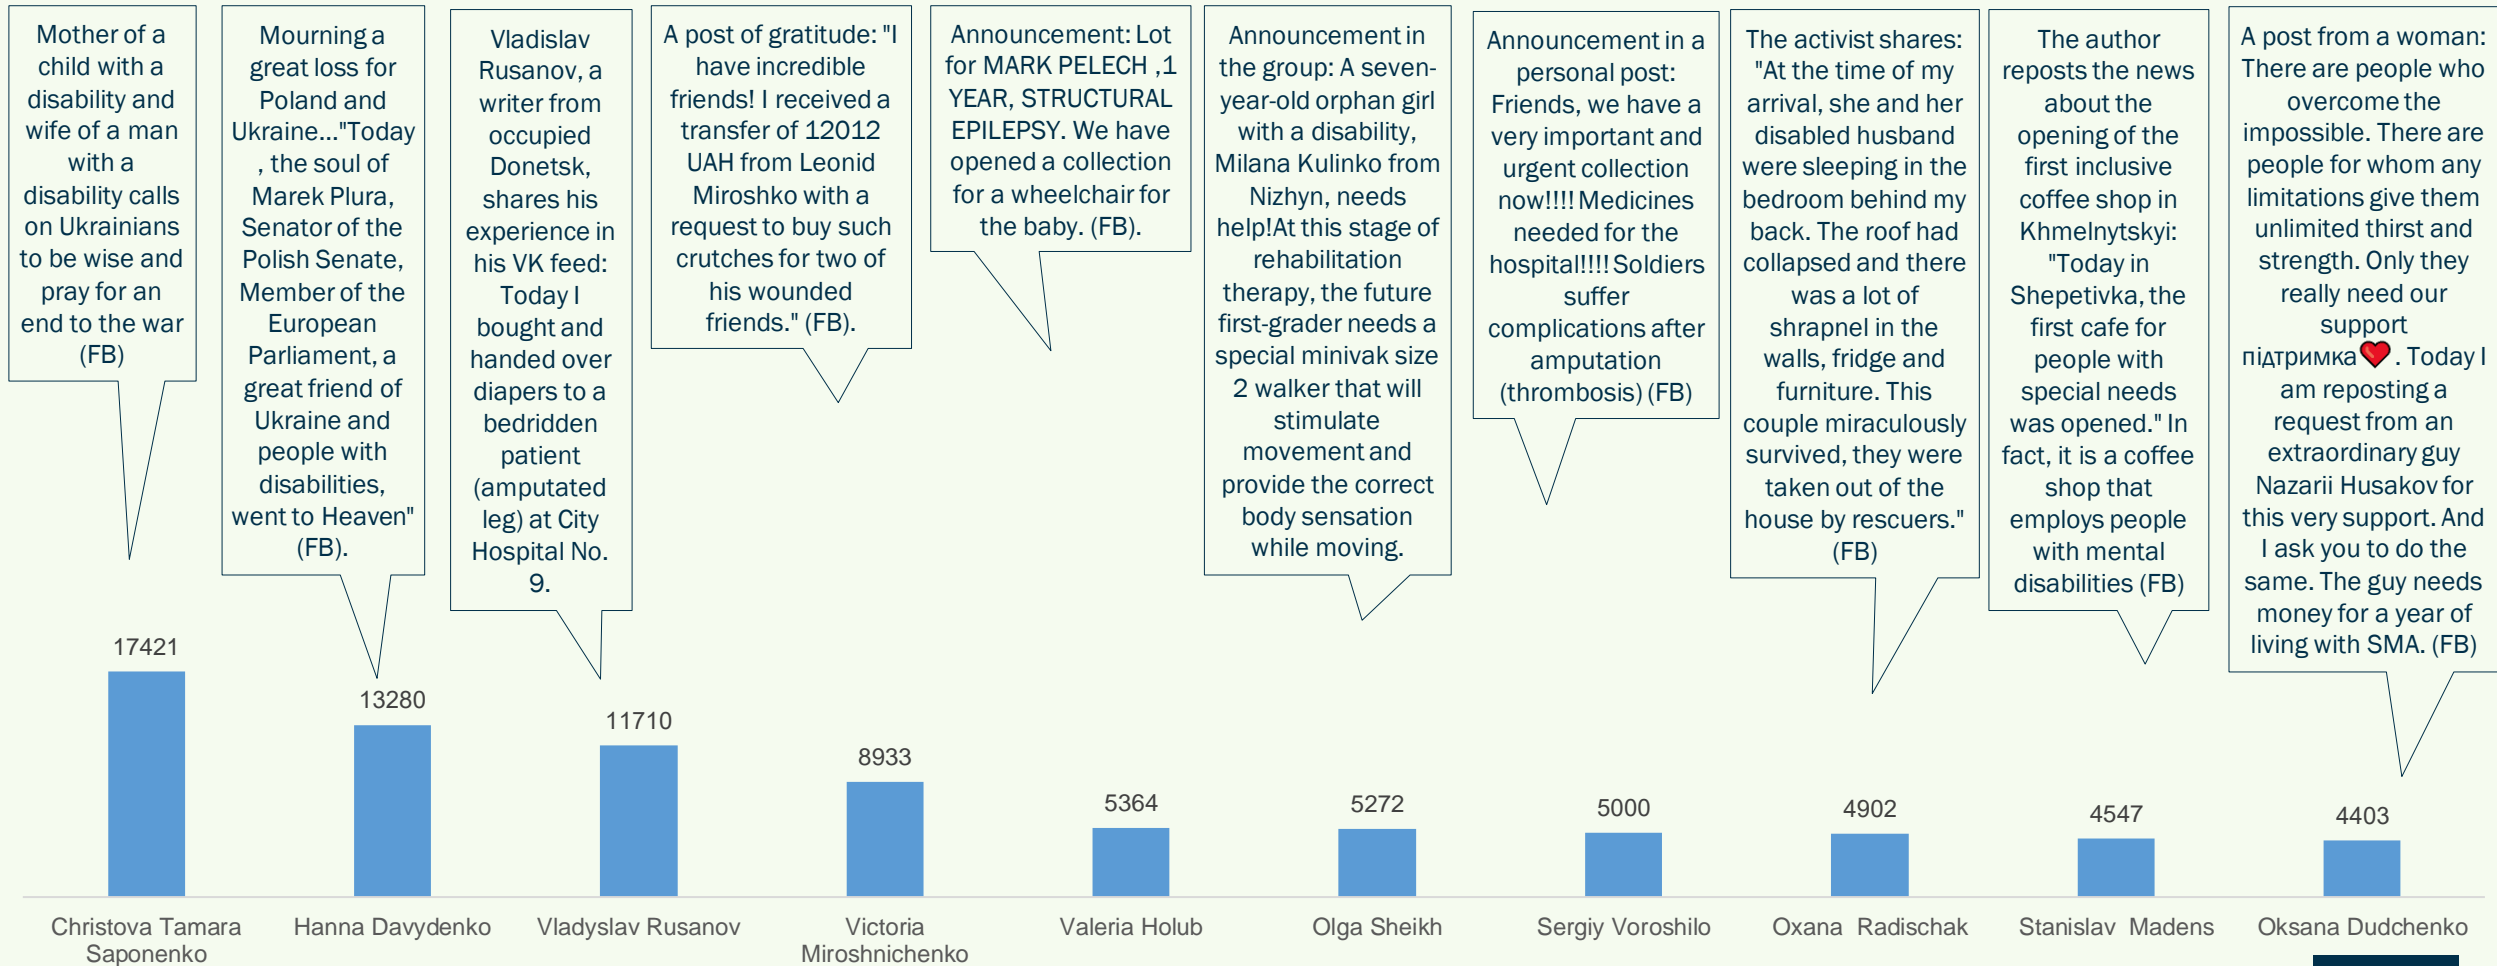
Mother of a child with a disability and wife of a man with a disability calls on Ukrainians to be wise and pray for an end to the war (FB)

Mourning a great loss for Poland and Ukraine..."Today , the soul of Marek Plura, Senator of the Polish Senate, Member of the European Parliament, a great friend of Ukraine and people with disabilities, went to Heaven" (FB).

Vladislav Rusanov, a writer from occupied Donetsk, shares his experience in his VK feed: Today I bought and handed over diapers to a bedridden patient (amputated leg) at City Hospital No. 9.

A post of gratitude: "I have incredible friends! I received a transfer of 12012 UAH from Leonid Miroshko with a request to buy such crutches for two of his wounded friends." (FB).

Announcement: Lot for MARK PELECH ,1 YEAR, STRUCTURAL EPILEPSY. We have opened a collection for a wheelchair for the baby. (FB).

Announcement in the group: A seven-year-old orphan girl with a disability, Milana Kulinko from Nizhyn, needs help!At this stage of rehabilitation therapy, the future first-grader needs a special minivak size 2 walker that will stimulate movement and provide the correct body sensation while moving.

Announcement in a personal post: Friends, we have a very important and urgent collection now!!!! Medicines needed for the hospital!!!! Soldiers suffer complications after amputation (thrombosis) (FB)

The activist shares: "At the time of my arrival, she and her disabled husband were sleeping in the bedroom behind my back. The roof had collapsed and there was a lot of shrapnel in the walls, fridge and furniture. This couple miraculously survived, they were taken out of the house by rescuers." (FB)

The author reposts the news about the opening of the first inclusive coffee shop in Khmelnytskyi: "Today in Shepetivka, the first cafe for people with special needs was opened." In fact, it is a coffee shop that employs people with mental disabilities (FB)

A post from a woman: There are people who overcome the impossible. There are people for whom any limitations give them unlimited thirst and strength. Only they really need our support підтримка❤️. Today I am reposting a request from an extraordinary guy Nazarii Husakov for this very support. And I ask you to do the same. The guy needs money for a year of living with SMA. (FB)

17421
13280
11710
8933
5364
5272
5000
4902
4547
4403

Christova Tamara Saponenko
Hanna Davydenko
Vladyslav Rusanov
Victoria Miroshnichenko
Valeria Holub
Olga Sheikh
Sergiy Voroshilo
Oxana Radischak
Stanislav Madens
Oksana Dudchenko